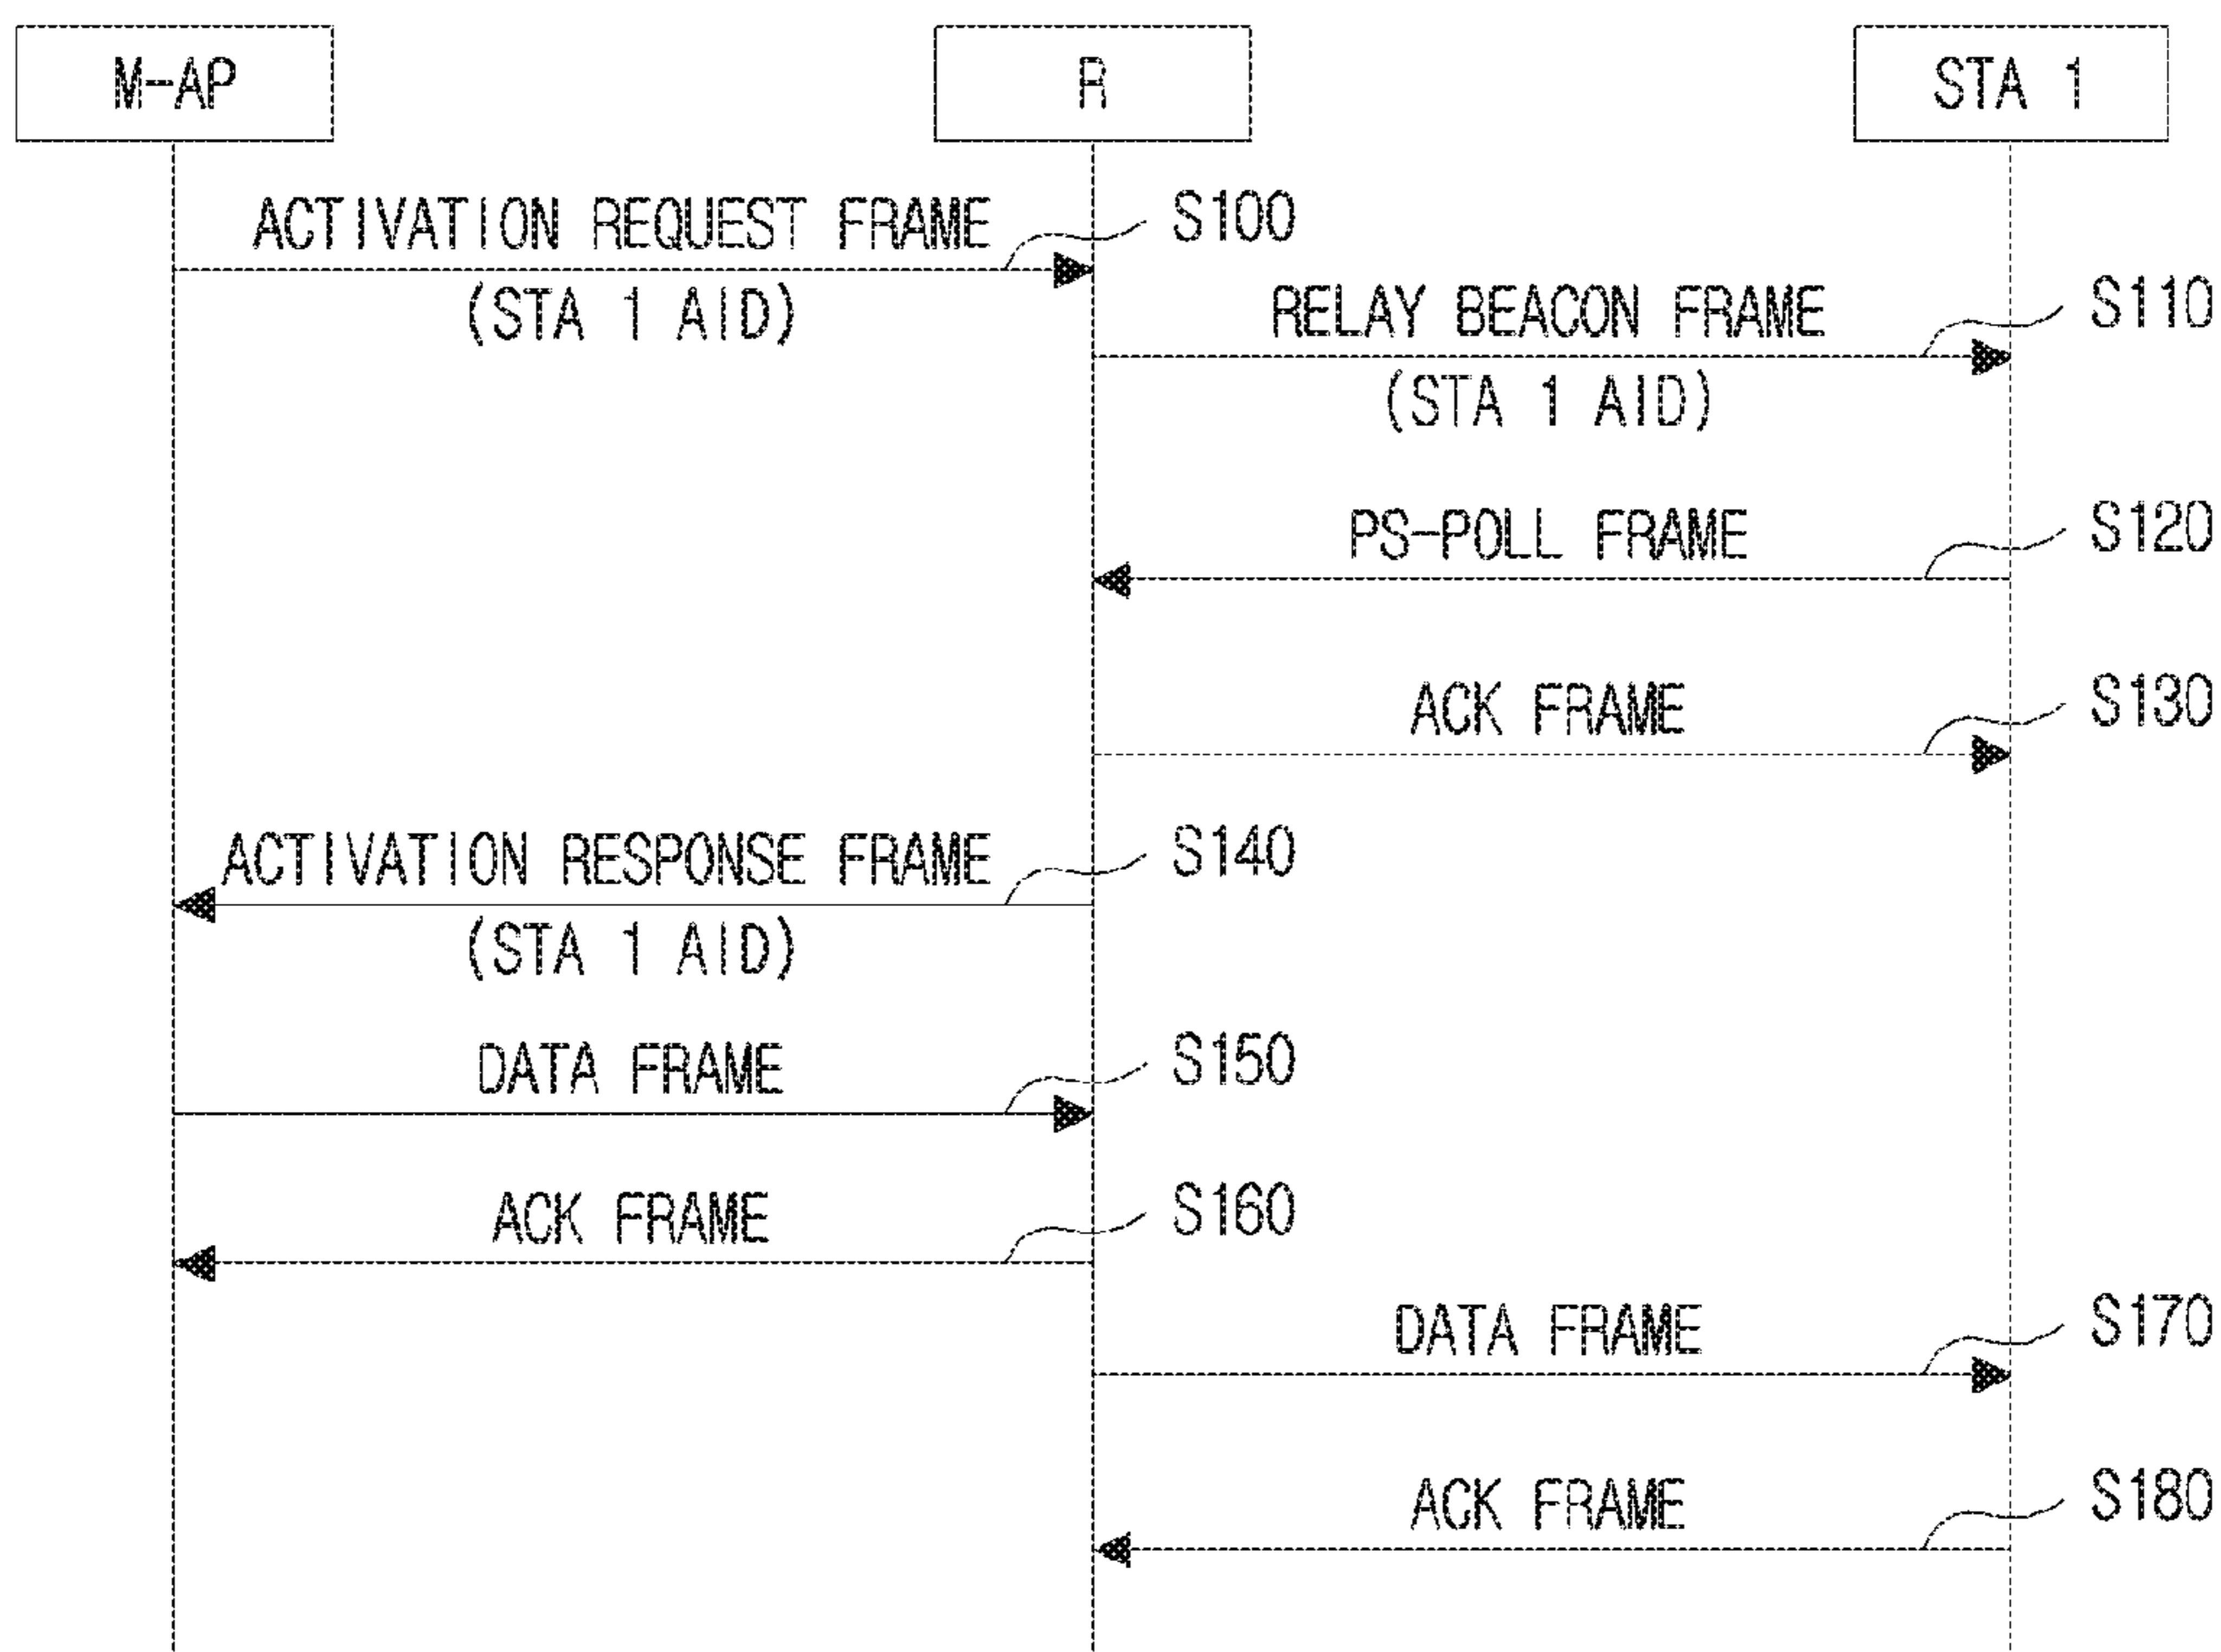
M-AP

R

STA 1

ACTIVATION REQUEST FRAME (STA 1 AID)

S100

RELAY BEACON FRAME (STA 1 AID)

S110

PS-POLL FRAME

S120

ACK FRAME

S130

ACTIVATION RESPONSE FRAME (STA 1 AID)

S140

DATA FRAME

S150

ACK FRAME

S160

DATA FRAME

S170

ACK FRAME

S180